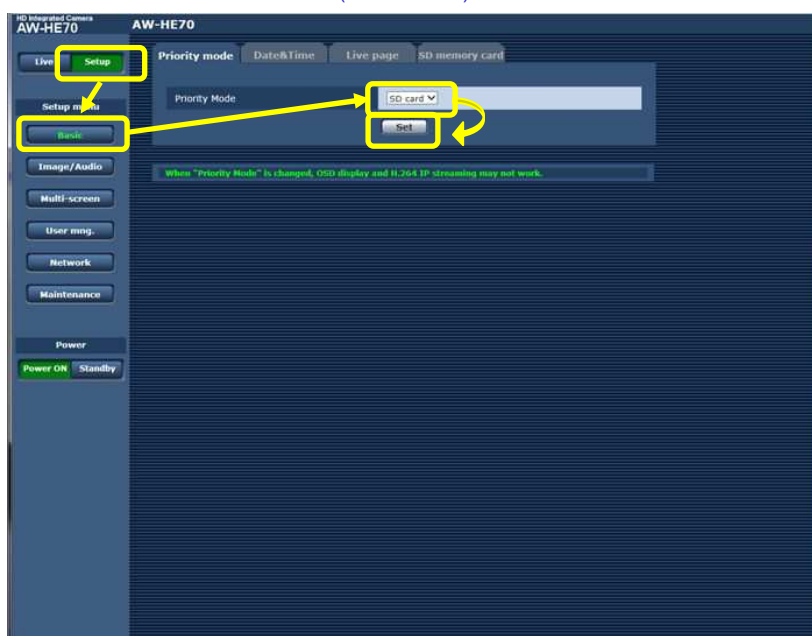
HD Integrated Camera
AW-HE70

AW-HE70

Live
Setup

Setup menu

Basic

Image/Audio

Multi-screen

User mng.

Network

Maintenance

Power

Power ON
Standby

Priority mode
Date&Time
Live page
SD memory card

Priority Mode
SD card

Set

When "Priority Mode" is changed, OSD display and H.264 IP streaming may not work.